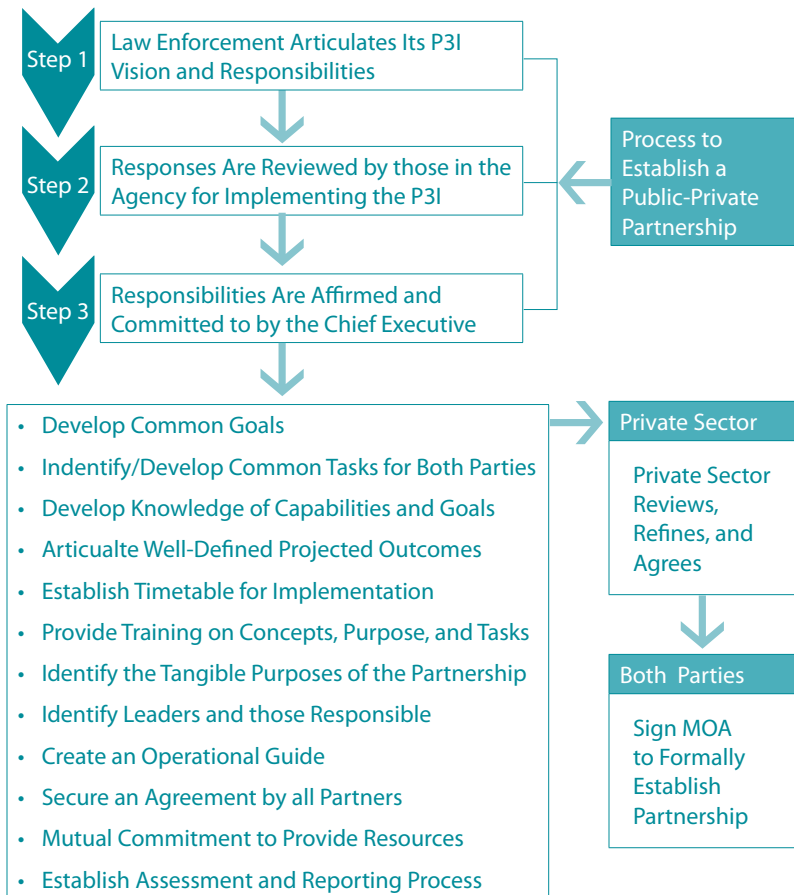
Step 1
Law Enforcement Articulates Its P3I Vision and Responsibilities

Step 2
Responses Are Reviewed by those in the Agency for Implementing the P3I

Step 3
Responsibilities Are Affirmed and Committed to by the Chief Executive

Process to Establish a Public-Private Partnership

- Develop Common Goals
- Indentify/Develop Common Tasks for Both Parties
- Develop Knowledge of Capabilities and Goals
- Articualte Well-Defined Projected Outcomes
- Establish Timetable for Implementation
- Provide Training on Concepts, Purpose, and Tasks
- Identify the Tangible Purposes of the Partnership
- Identify Leaders and those Responsible
- Create an Operational Guide
- Secure an Agreement by all Partners
- Mutual Commitment to Provide Resources
- Establish Assessment and Reporting Process

Private Sector
Private Sector Reviews, Refines, and Agrees

Both Parties
Sign MOA to Formally Establish Partnership